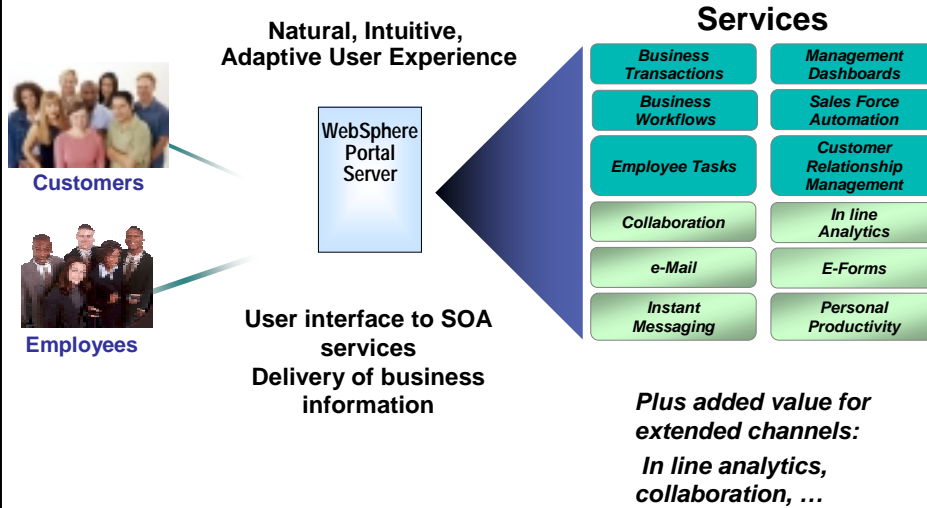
Natural, Intuitive, Adaptive User Experience

Customers

Employees

WebSphere Portal Server

User interface to SOA services
Delivery of business information

Services

| Business Transactions | Management Dashboards |
|---|---|
| Business Workflows | Sales Force Automation |
| Employee Tasks | Customer Relationship Management |
| Collaboration | In line Analytics |
| e-Mail | E-Forms |
| Instant Messaging | Personal Productivity |

Plus added value for extended channels:

In line analytics, collaboration, …